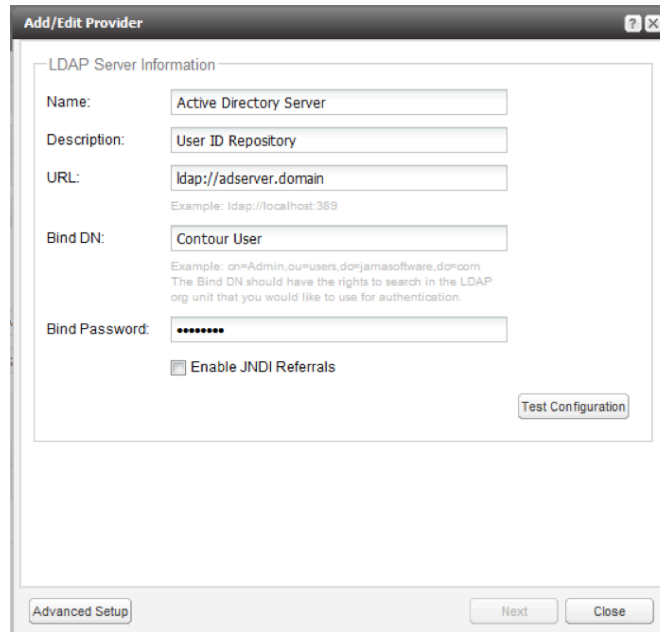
Add/Edit Provider

? X

LDAP Server Information

Name: Active Directory Server

Description: User ID Repository

URL: ldap://adserver.domain

Example: ldap://localhost:389

Bind DN: Contour User

Example: cn=Admin,ou=users,dc=jamasoftware,dc=com
The Bind DN should have the rights to search in the LDAP org unit that you would like to use for authentication.

Bind Password: ••••••••

Enable JNDI Referrals

Test Configuration

Advanced Setup

Next

Close